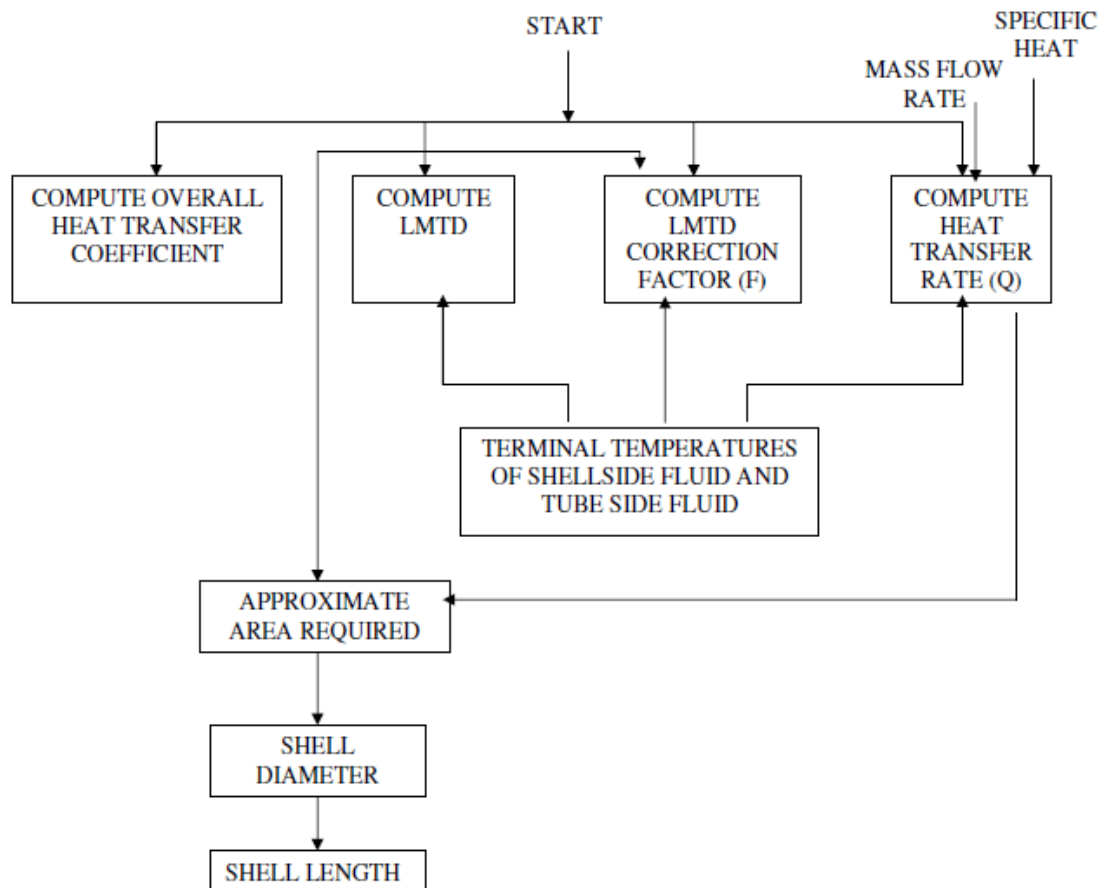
START

SPECIFIC HEAT

MASS FLOW RATE

COMPUTE OVERALL HEAT TRANSFER COEFFICIENT

COMPUTE LMTD

COMPUTE LMTD CORRECTION FACTOR (F)

COMPUTE HEAT TRANSFER RATE (Q)

TERMINAL TEMPERATURES OF SHELLSIDE FLUID AND TUBE SIDE FLUID

APPROXIMATE AREA REQUIRED

SHELL DIAMETER

SHELL LENGTH